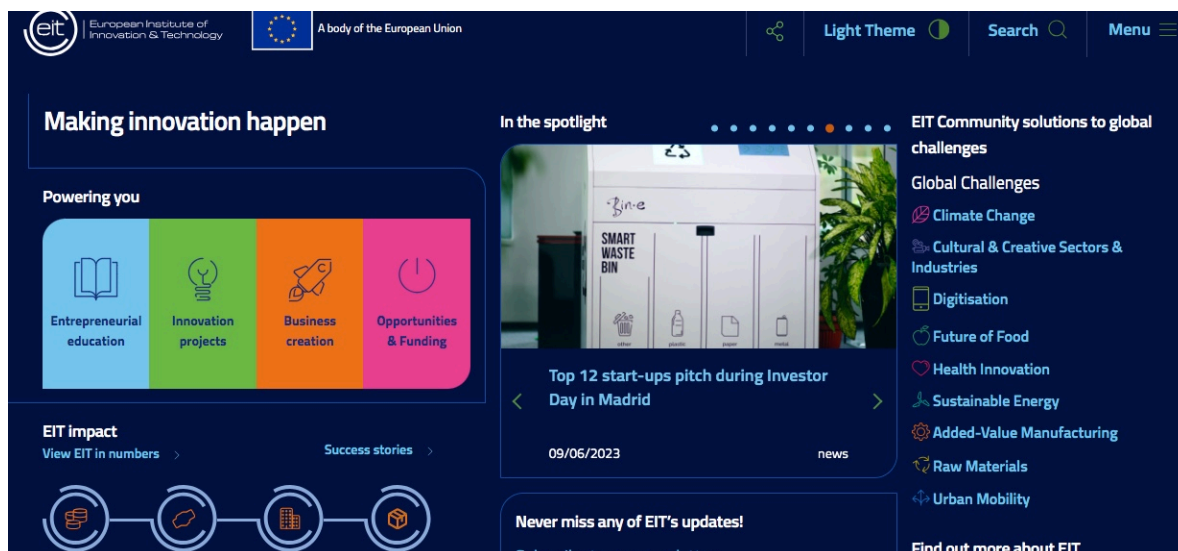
eit European Institute of Innovation & Technology

A body of the European Union

Light Theme

Search

Menu

Making innovation happen

Powering you

Entrepreneurial education

Innovation projects

Business creation

Opportunities & Funding

EIT impact

View EIT in numbers

Success stories

In the spotlight

Bin-e

SMART WASTE BIN

other plastic paper metal

Top 12 start-ups pitch during Investor Day in Madrid

09/06/2023

news

Never miss any of EIT's updates!

EIT Community solutions to global challenges

Global Challenges

Climate Change

Cultural & Creative Sectors & Industries

Digitisation

Future of Food

Health Innovation

Sustainable Energy

Added-Value Manufacturing

Raw Materials

Urban Mobility

Find out more about EIT